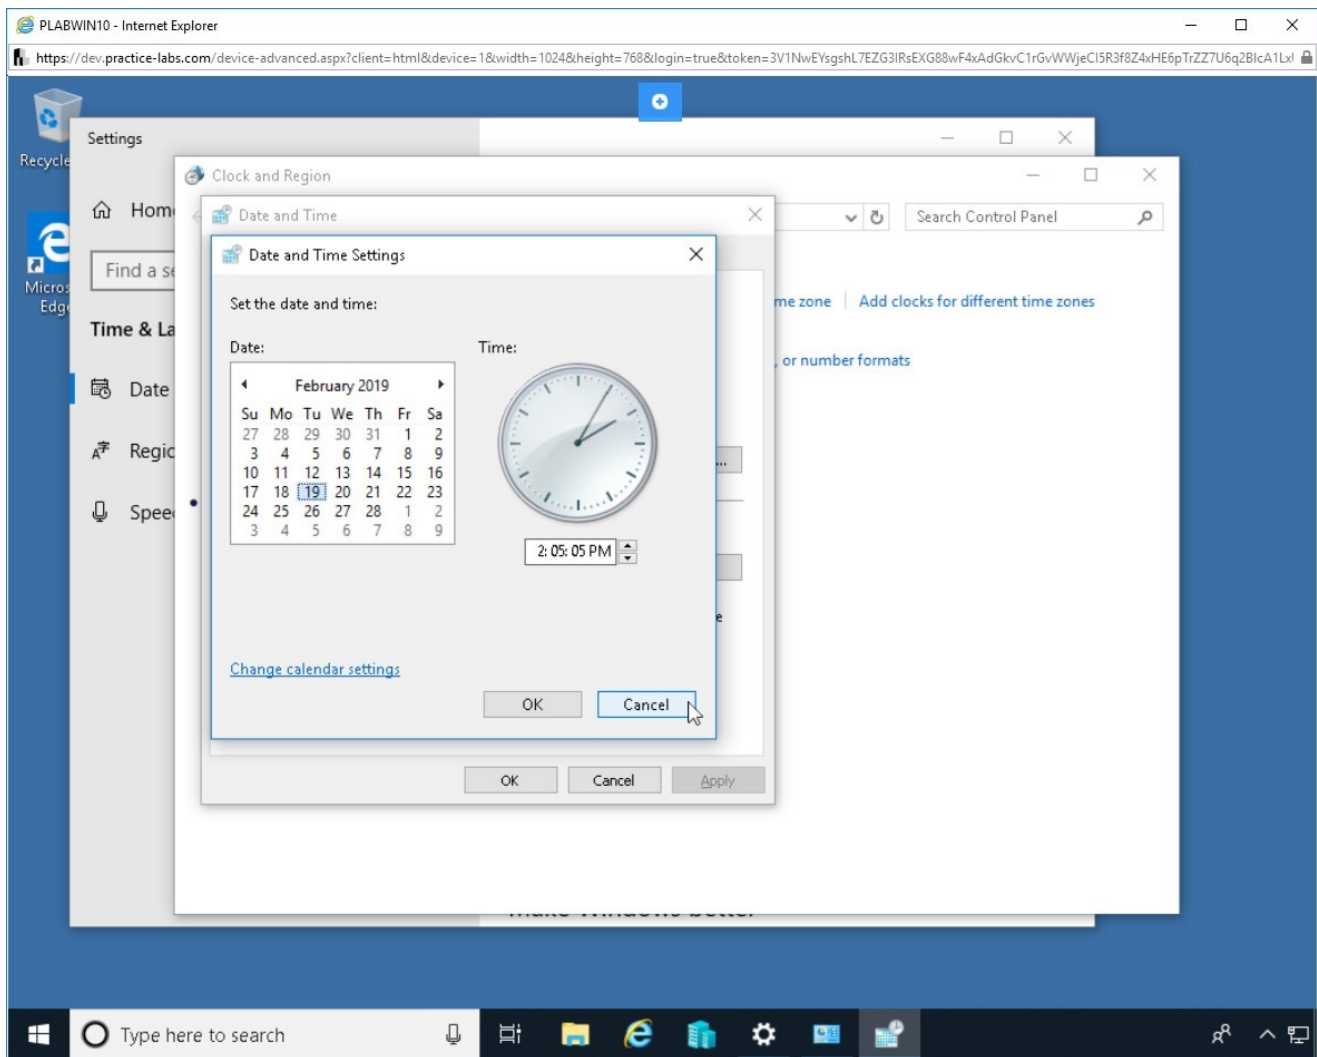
PLABWIN10 - Internet Explorer

https://dev.practice-labs.com/device-advanced.aspx?client=html&device=1&width=1024&height=768&login=true&token=3V1NwEYsgshL7EZG3IRsEXG88wF4xAdGkvC1rGvWWjeCI5R3f8Z4xHE6pTrZZ7U6q2BlcA1Lx

Recycle

Micros Edg

Settings

Hom

Find a se

Time & La

Date

Regic

Spee

Clock and Region

Search Control Panel

me zone | Add clocks for different time zones

, or number formats

Date and Time

Date and Time Settings

Set the date and time:

Date:

February 2019

| Su | Mo | Tu | We | Th | Fr | Sa |
|---|---|---|---|---|---|---|
| 27 | 28 | 29 | 30 | 31 | 1 | 2 |
| 3 | 4 | 5 | 6 | 7 | 8 | 9 |
| 10 | 11 | 12 | 13 | 14 | 15 | 16 |
| 17 | 18 | 19 | 20 | 21 | 22 | 23 |
| 24 | 25 | 26 | 27 | 28 | 1 | 2 |
| 3 | 4 | 5 | 6 | 7 | 8 | 9 |

Time:

2: 05: 05 PM

Change calendar settings

OK Cancel

OK Cancel Apply

Type here to search